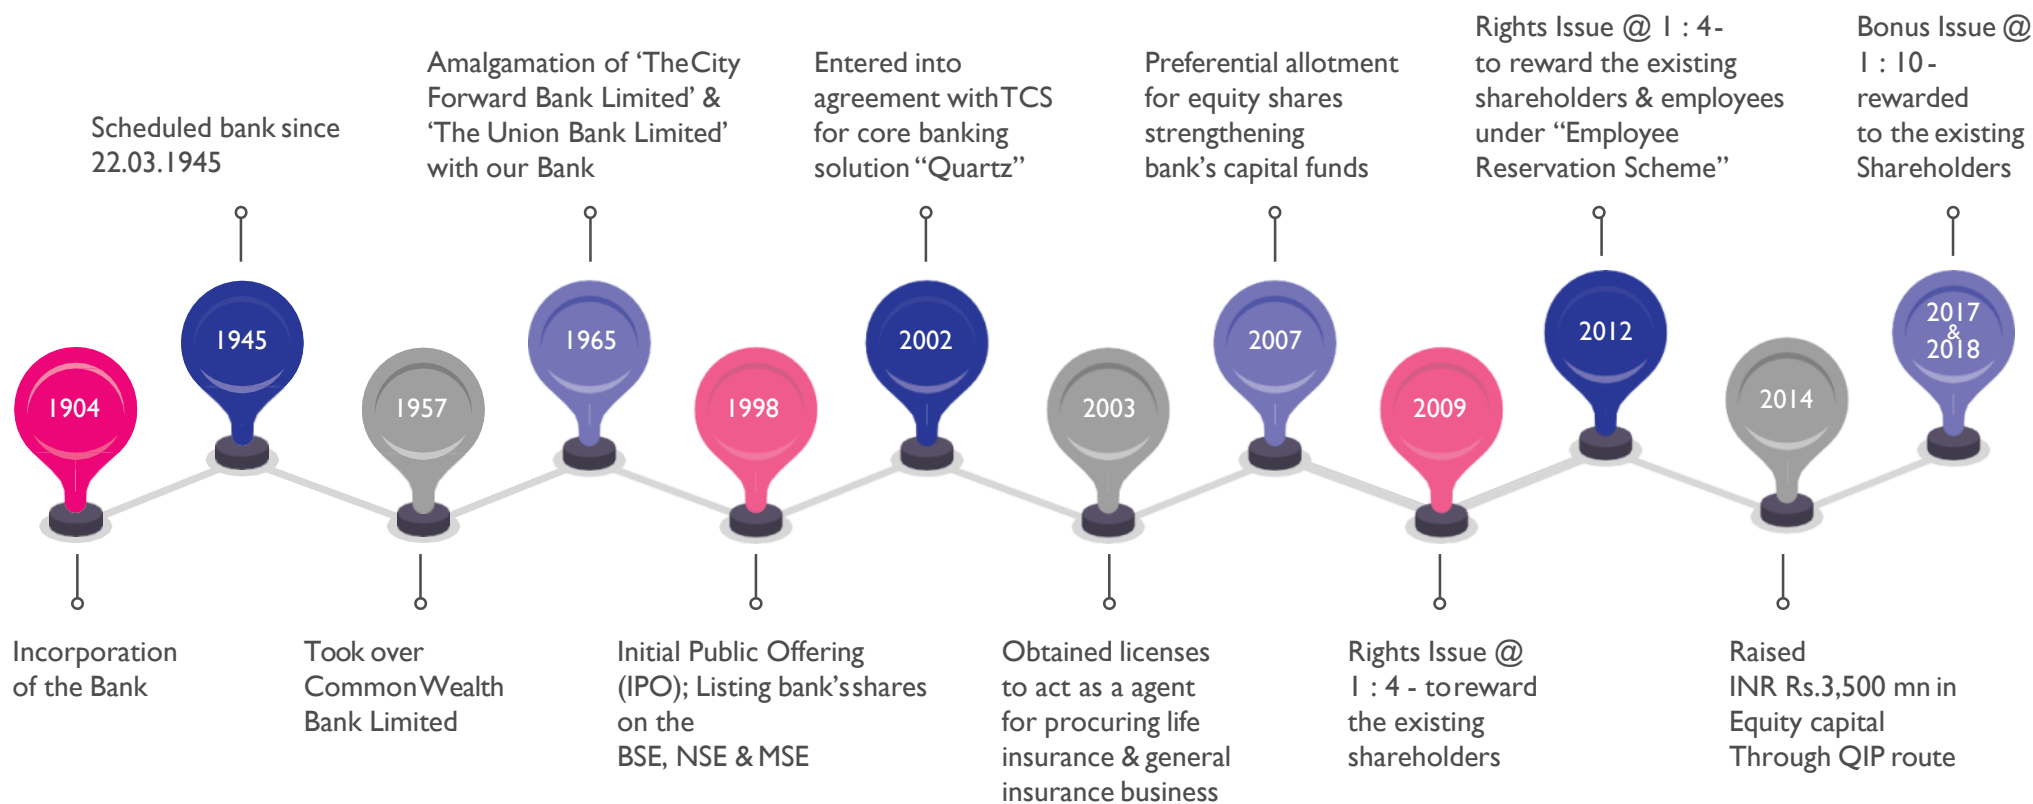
Scheduled bank since 22.03.1945

Amalgamation of 'The City Forward Bank Limited' & 'The Union Bank Limited' with our Bank

Entered into agreement with TCS for core banking solution "Quartz"

Preferential allotment for equity shares strengthening bank's capital funds

Rights Issue @ 1 : 4 - to reward the existing shareholders & employees under "Employee Reservation Scheme"

Bonus Issue @ 1 : 10 - rewarded to the existing Shareholders

1904

1945

1957

1965

1998

2002

2003

2007

2009

2012

2014

2017 & 2018

Incorporation of the Bank

Took over Common Wealth Bank Limited

Initial Public Offering (IPO); Listing bank's shares on the BSE, NSE & MSE

Obtained licenses to act as a agent for procuring life insurance & general insurance business

Rights Issue @ 1 : 4 - to reward the existing shareholders

Raised INR Rs.3,500 mn in Equity capital Through QIP route